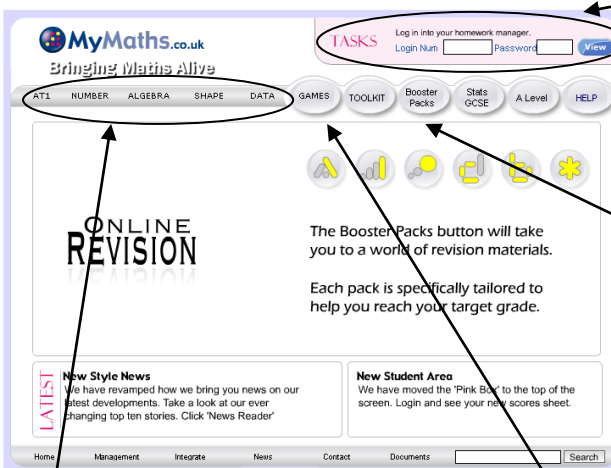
MyMaths.co.uk
Bringing Maths Alive

TASKS Log in into your homework manager.
Login Num Password View

AT1 NUMBER ALGEBRA SHAPE DATA GAMES TOOLKIT Booster Packs Stats GCSE A Level HELP

ONLINE REVISION

The Booster Packs button will take you to a world of revision materials.

Each pack is specifically tailored to help you reach your target grade.

LATEST

New Style News
We have revamped how we bring you news on our latest developments. Take a look at our ever changing top ten stories. Click 'News Reader'

New Student Area
We have moved the 'Pink Box' to the top of the screen. Login and see your new scores sheet.

Home Management Integrate News Contact Documents Search